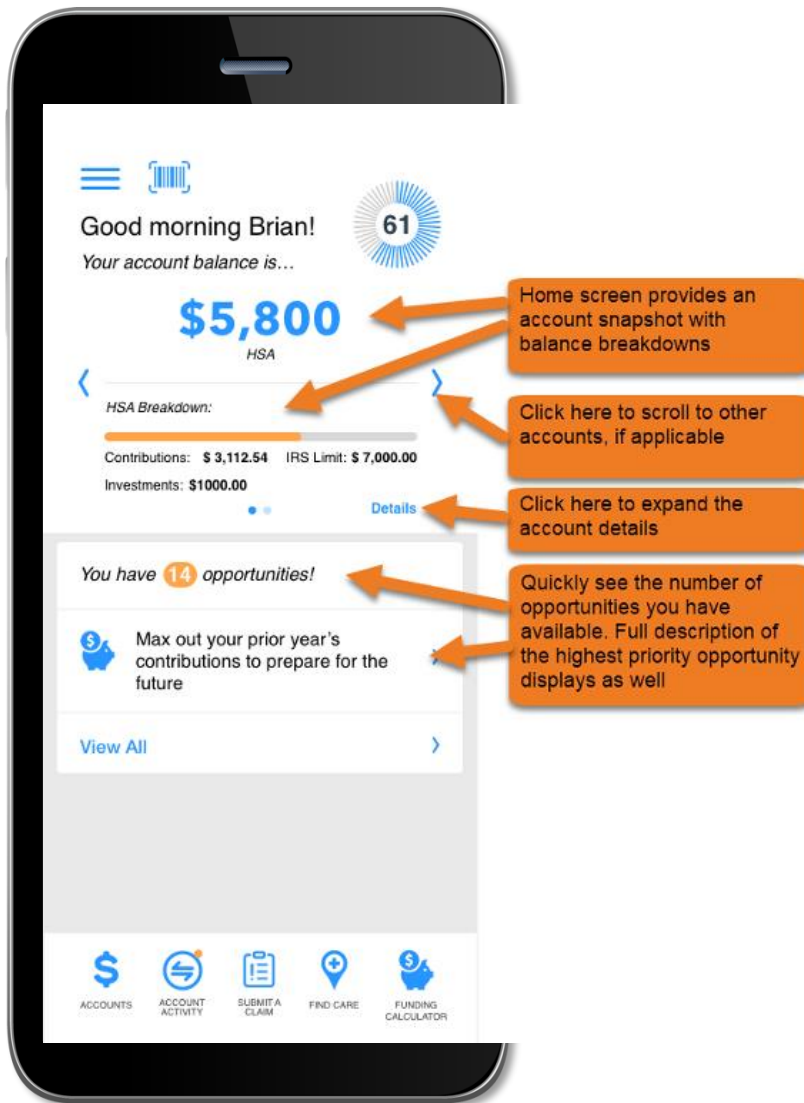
61

Good morning Brian!

Your account balance is…

$5,800

HSA

HSA Breakdown:

Contributions: $ 3,112.54 IRS Limit: $ 7,000.00

Investments: $1000.00

Details

You have 14 opportunities!

Max out your prior year's contributions to prepare for the future

View All

ACCOUNTS ACCOUNT ACTIVITY SUBMIT A CLAIM FIND CARE FUNDING CALCULATOR

Home screen provides an account snapshot with balance breakdowns

Click here to scroll to other accounts, if applicable

Click here to expand the account details

Quickly see the number of opportunities you have available. Full description of the highest priority opportunity displays as well